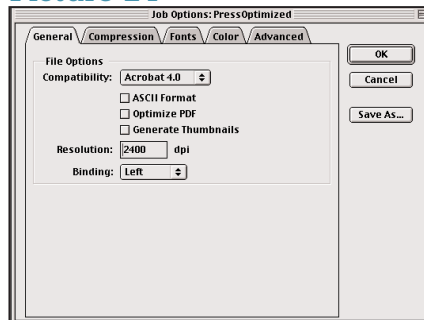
Job Options: PressOptimized

General
Compression
Fonts
Color
Advanced

File Options
Compatibility: Acrobat 4.0
ASCII Format
Optimize PDF
Generate Thumbnails
Resolution: 2400 dpi
Binding: Left

OK
Cancel
Save As...